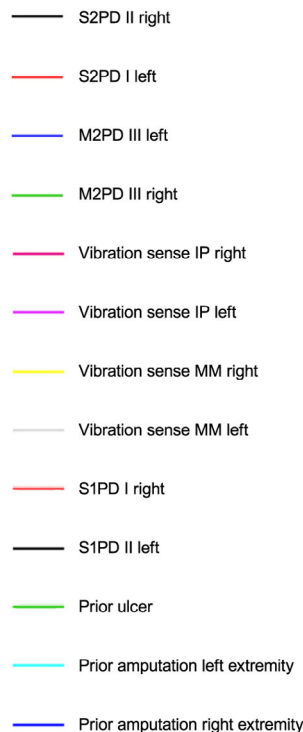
S2PD II right

S2PD I left

M2PD III left

M2PD III right

Vibration sense IP right

Vibration sense IP left

Vibration sense MM right

Vibration sense MM left

S1PD I right

S1PD II left

Prior ulcer

Prior amputation left extremity

Prior amputation right extremity